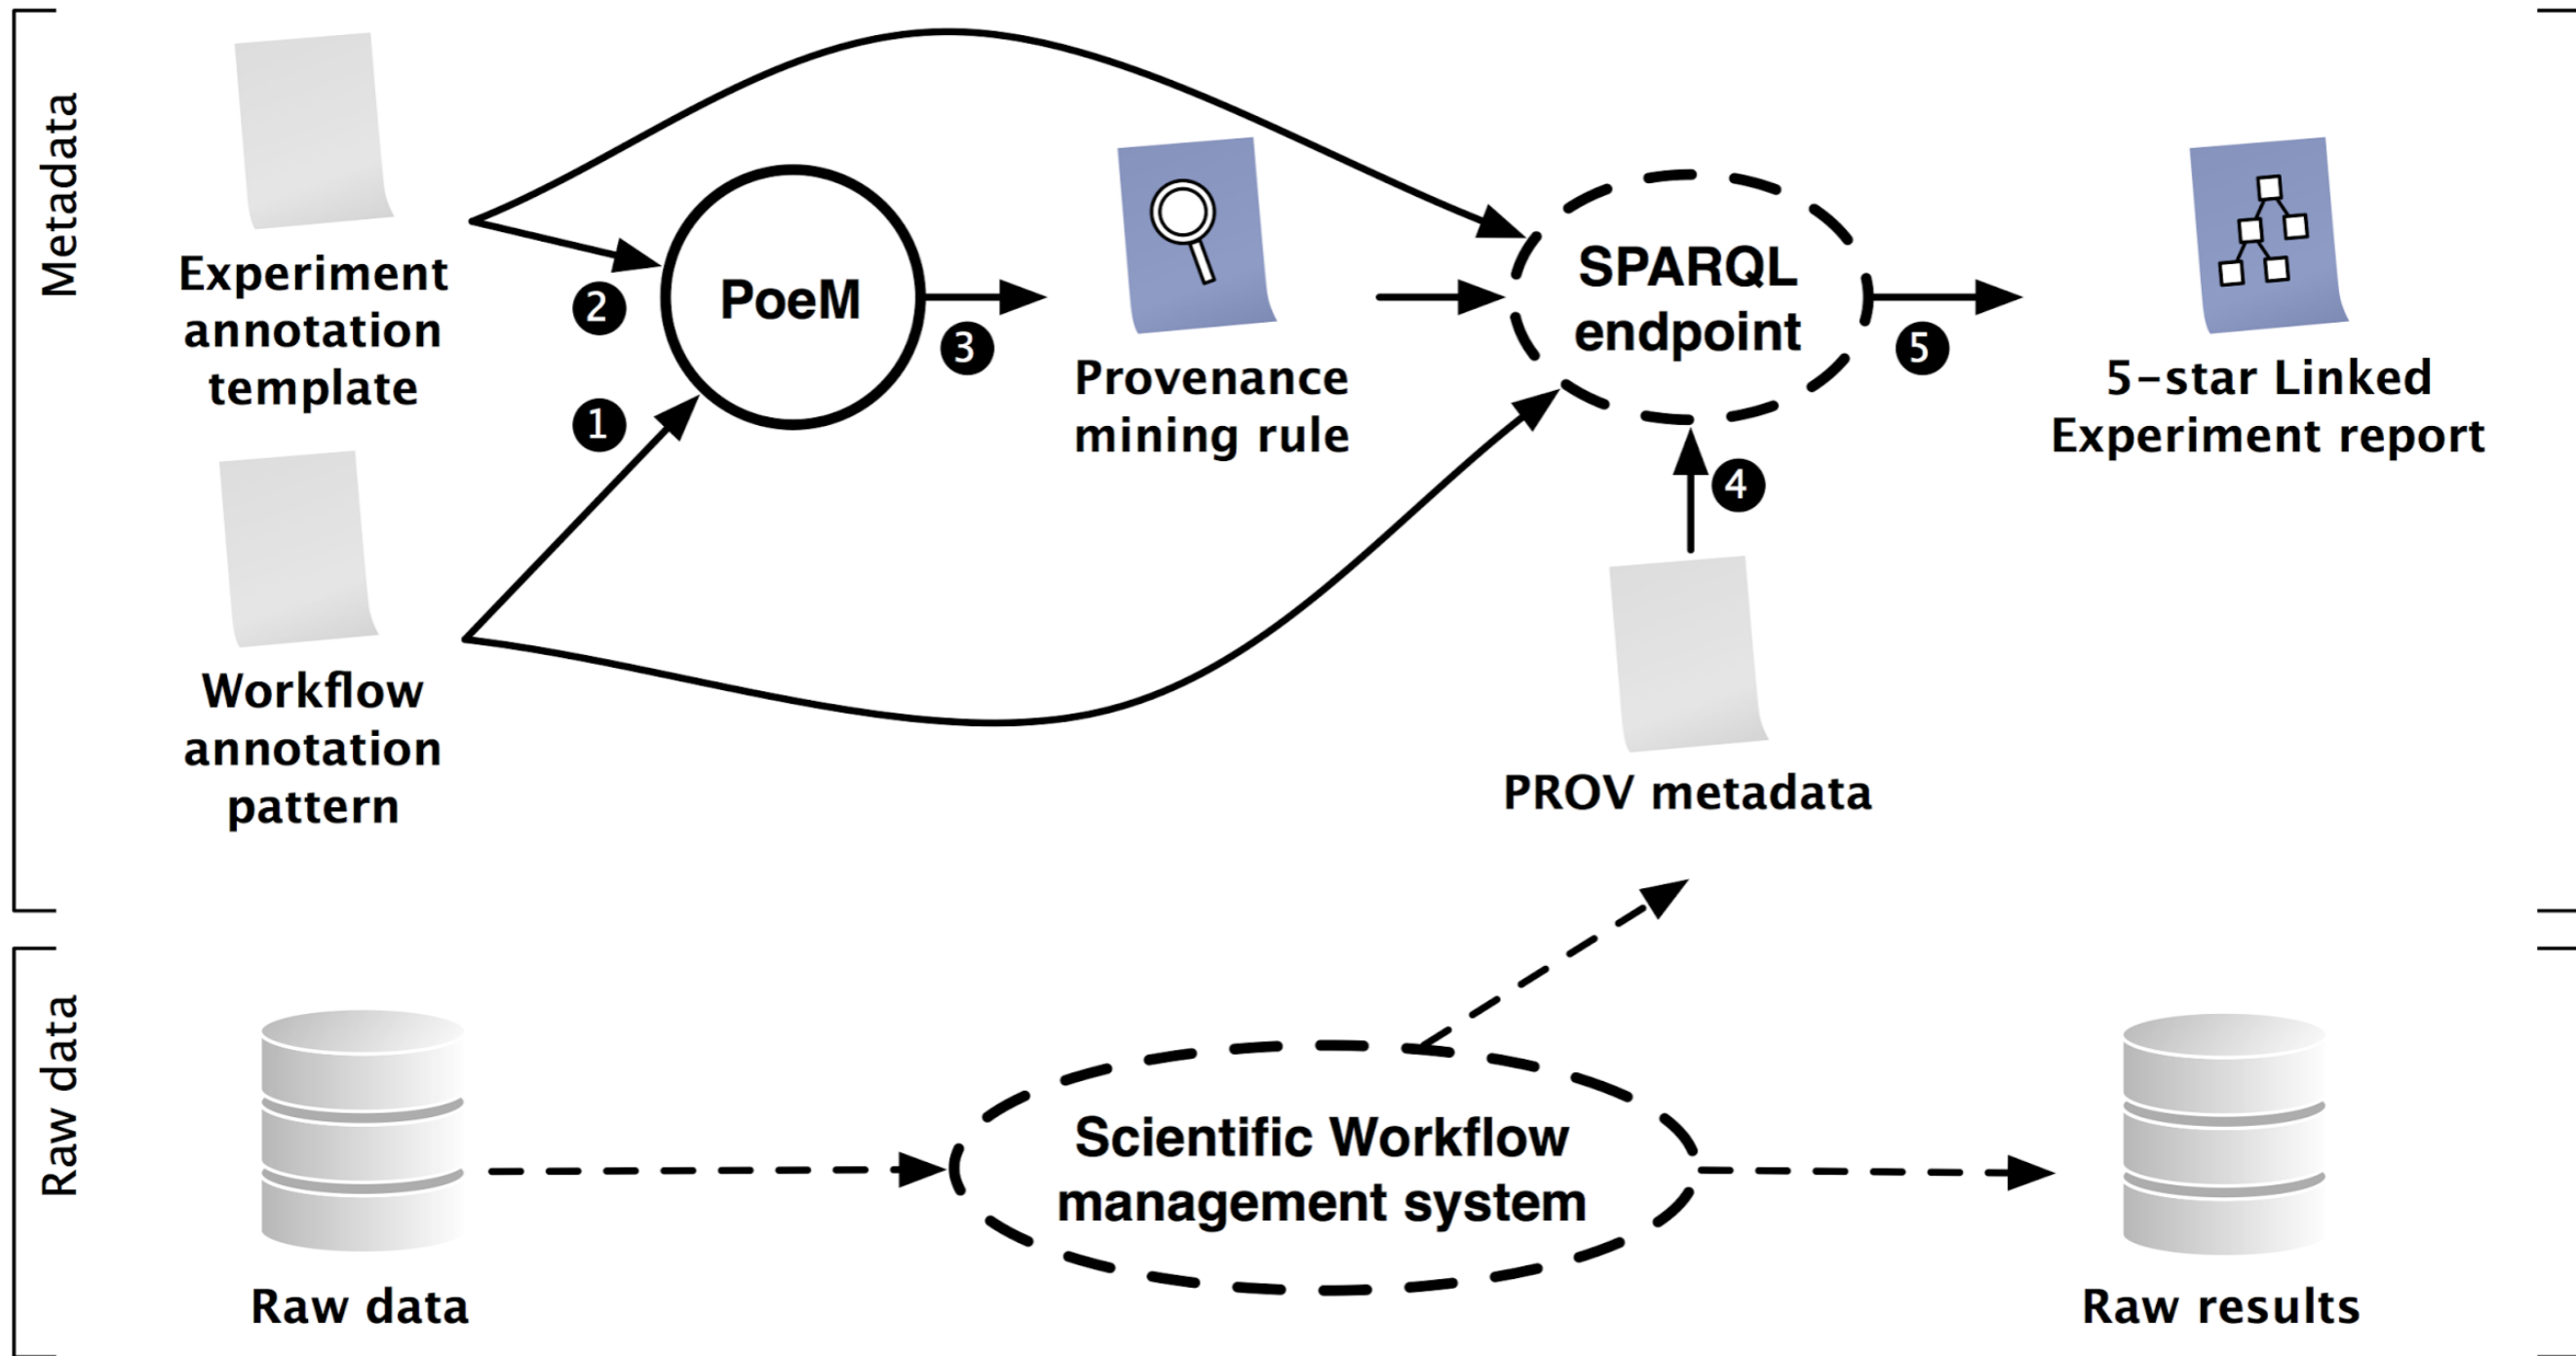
Metadata

Experiment annotation template

2

PoeM

3

Provenance mining rule

SPARQL endpoint

5

5-star Linked Experiment report

1

4

Workflow annotation pattern

PROV metadata

Raw data

Raw data

Scientific Workflow management system

Raw results